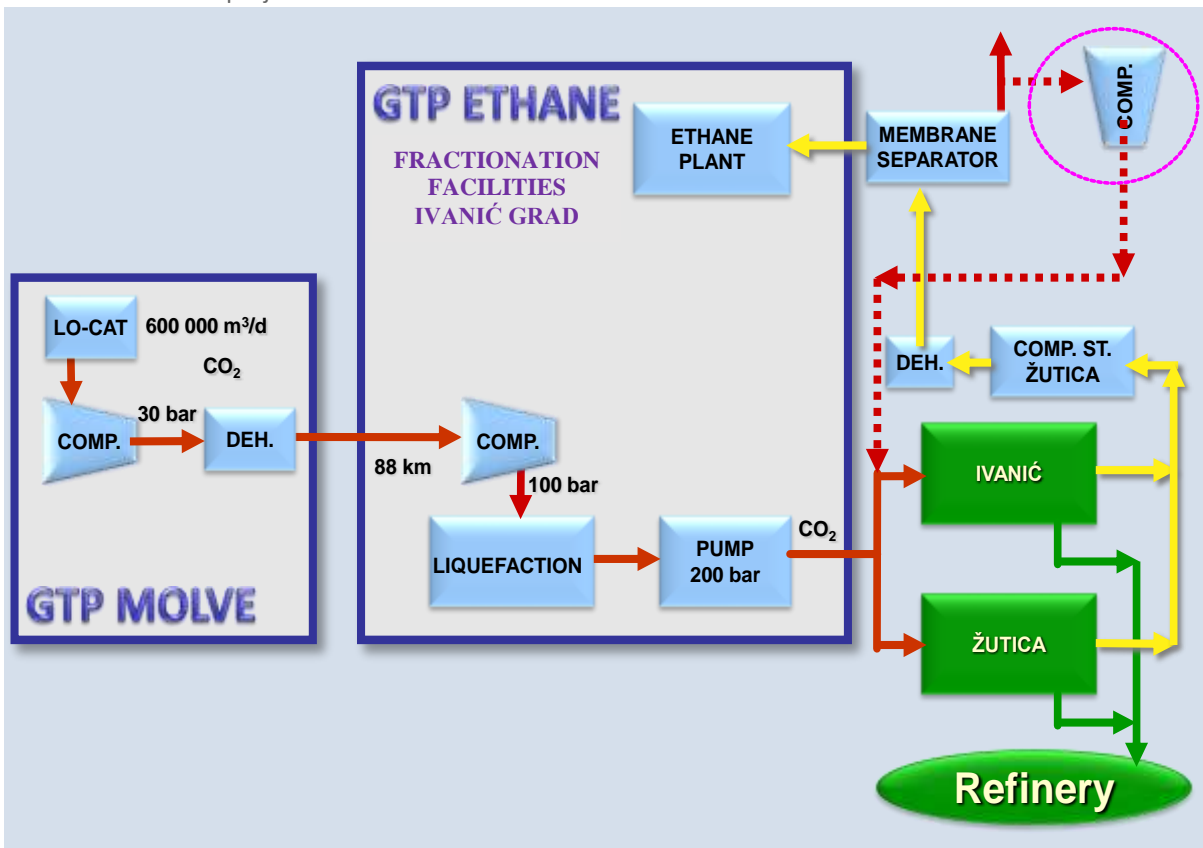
GTP ETHANE

FRACTIONATION FACILITIES IVANIĆ GRAD

ETHANE PLANT

MEMBRANE SEPARATOR

COMP.

LO-CAT

600 000 m$^3$/d

$CO_2$

COMP.

30 bar

DEH.

88 km

COMP.

100 bar

LIQUEFACTION

PUMP 200 bar

$CO_2$

DEH.

COMP. ST. ŽUTICA

IVANIĆ

ŽUTICA

GTP MOLVE

Refinery